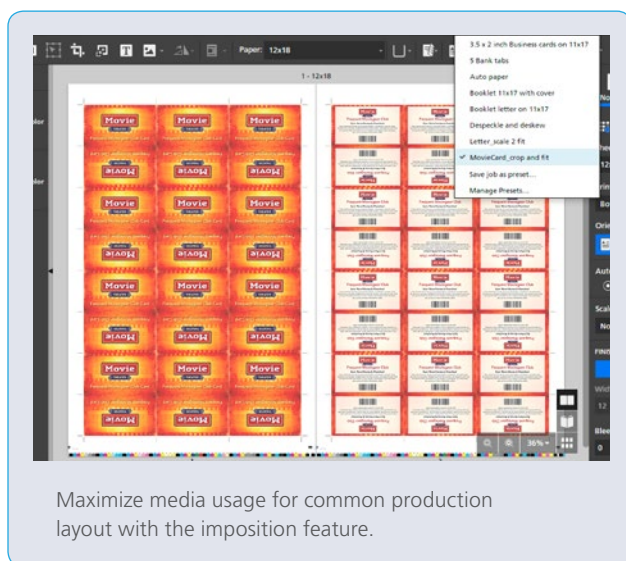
Paper: 12x18

1 - 12x18

3.5 x 2 inch Business cards on 11x17
5 Bank tabs
Auto paper
Booklet 11x17 with cover
Booklet letter on 11x17
Despeckle and deskew
Letter_scale 2 fit
MovieCard_crop and fit
Save job as preset...
Manage Presets...

Movie

36%

Maximize media usage for common production layout with the imposition feature.